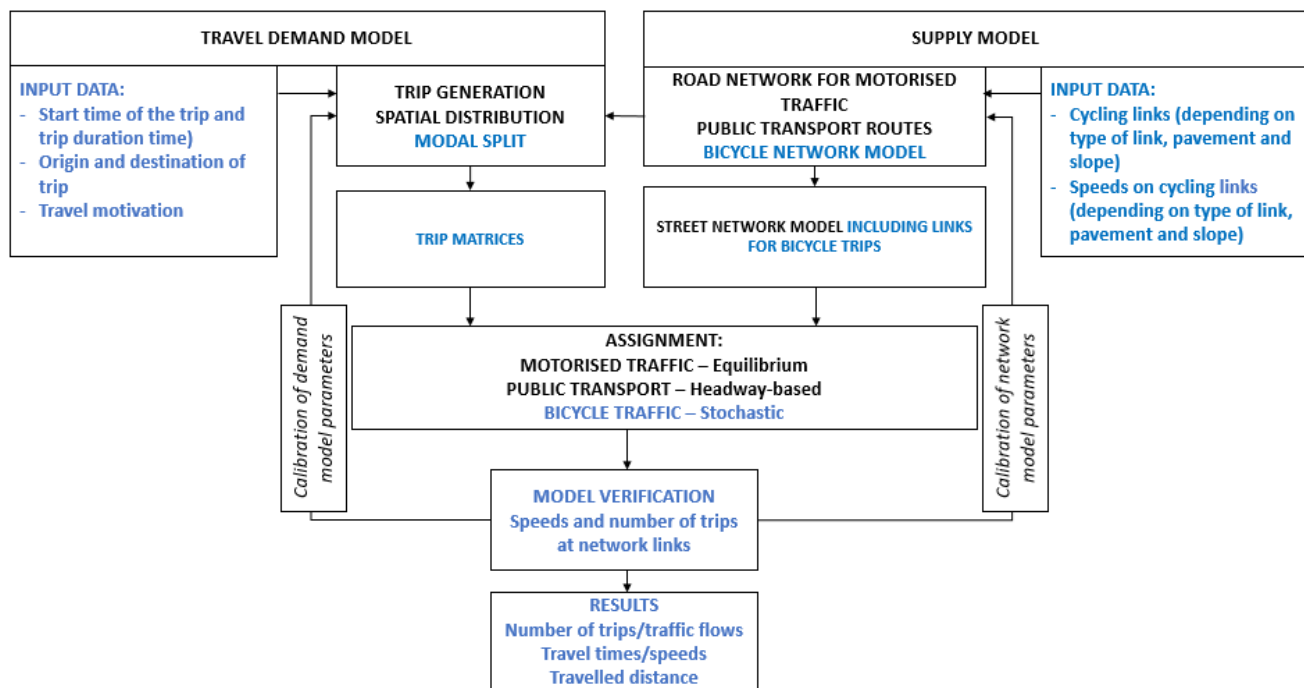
TRAVEL DEMAND MODEL

SUPPLY MODEL

INPUT DATA:
- Start time of the trip and trip duration time)
- Origin and destination of trip
- Travel motivation

TRIP GENERATION
SPATIAL DISTRIBUTION
MODAL SPLIT

ROAD NETWORK FOR MOTORISED TRAFFIC
PUBLIC TRANSPORT ROUTES
BICYCLE NETWORK MODEL

INPUT DATA:
- Cycling links (depending on type of link, pavement and slope)
- Speeds on cycling links (depending on type of link, pavement and slope)

TRIP MATRICES

STREET NETWORK MODEL INCLUDING LINKS FOR BICYCLE TRIPS

Calibration of demand model parameters

ASSIGNMENT:
MOTORISED TRAFFIC – Equilibrium
PUBLIC TRANSPORT – Headway-based
BICYCLE TRAFFIC – Stochastic

Calibration of network model parameters

MODEL VERIFICATION
Speeds and number of trips at network links

RESULTS
Number of trips/traffic flows
Travel times/speeds
Travelled distance